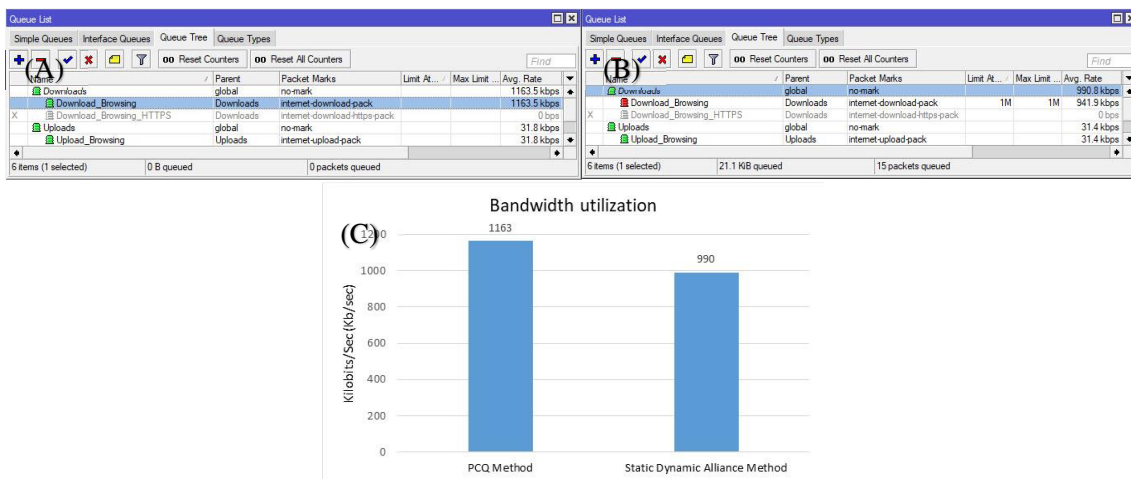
Queue List

Simple Queues | Interface Queues | Queue Tree | Queue Types

00 Reset Counters | 00 Reset All Counters | Find

(A)

| Name | Parent | Packet Marks | Limit At... | Max Limit ... | Avg. Rate |
|---|---|---|---|---|---|
| Downloads | global | no-mark | | | 1163.5 kbps |
| Download_Browsing | Downloads | internet-download-pack | | | 1163.5 kbps |
| X Download_Browsing_HTTPS | Downloads | internet-download-https-pack | | | 0 bps |
| Uploads | global | no-mark | | | 31.8 kbps |
| Upload_Browsing | Uploads | internet-upload-pack | | | 31.8 kbps |

6 items (1 selected) | 0 B queued | 0 packets queued

Queue List

Simple Queues | Interface Queues | Queue Tree | Queue Types

00 Reset Counters | 00 Reset All Counters | Find

(B)

| Name | Parent | Packet Marks | Limit At... | Max Limit ... | Avg. Rate |
|---|---|---|---|---|---|
| Downloads | global | no-mark | | | 990.8 kbps |
| Download_Browsing | Downloads | internet-download-pack | 1M | 1M | 941.9 kbps |
| X Download_Browsing_HTTPS | Downloads | internet-download-https-pack | | | 0 bps |
| Uploads | global | no-mark | | | 31.4 kbps |
| Upload_Browsing | Uploads | internet-upload-pack | | | 31.4 kbps |

6 items (1 selected) | 21.1 KiB queued | 15 packets queued

(C)

Bandwidth utilization

Kilobits/Sec (Kb/sec)

1200
1000
800
600
400
200
0

1163
990

PCQ Method
Static Dynamic Alliance Method